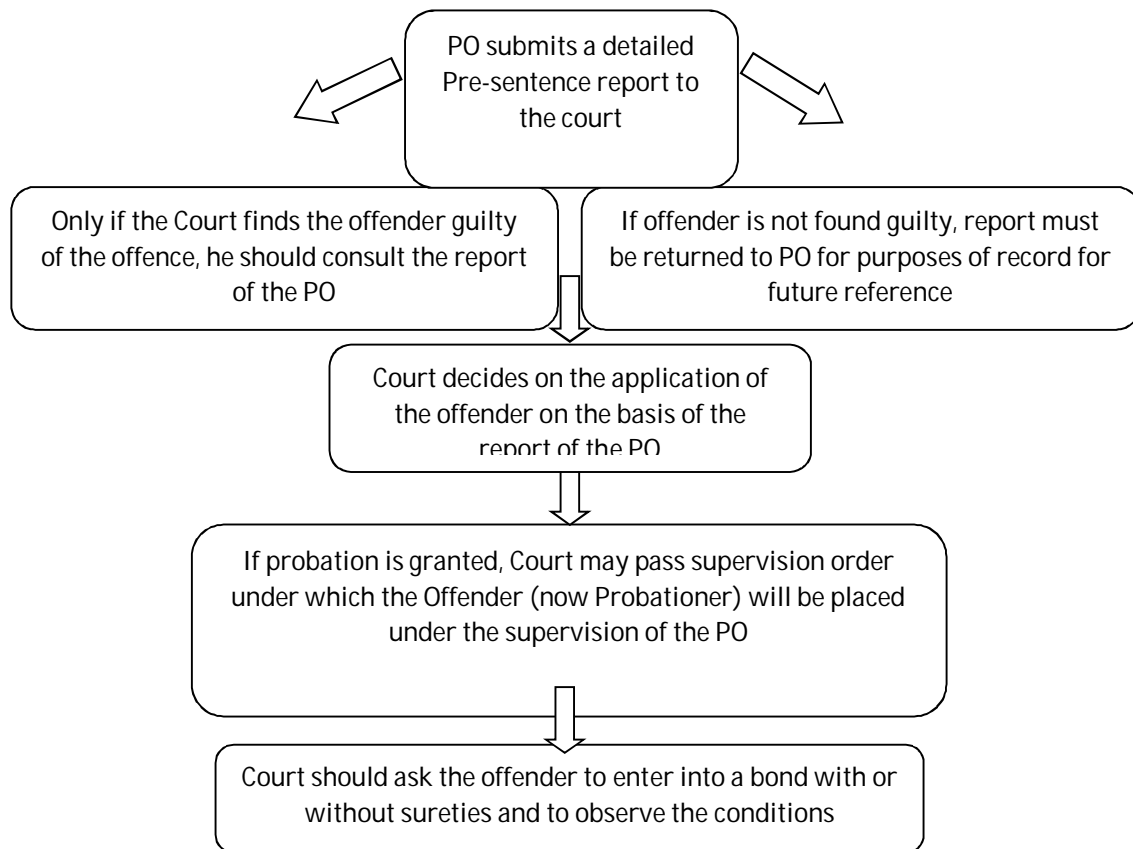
PO submits a detailed Pre-sentence report to the court

Only if the Court finds the offender guilty of the offence, he should consult the report of the PO

If offender is not found guilty, report must be returned to PO for purposes of record for future reference

Court decides on the application of the offender on the basis of the report of the PO

If probation is granted, Court may pass supervision order under which the Offender (now Probationer) will be placed under the supervision of the PO

Court should ask the offender to enter into a bond with or without sureties and to observe the conditions